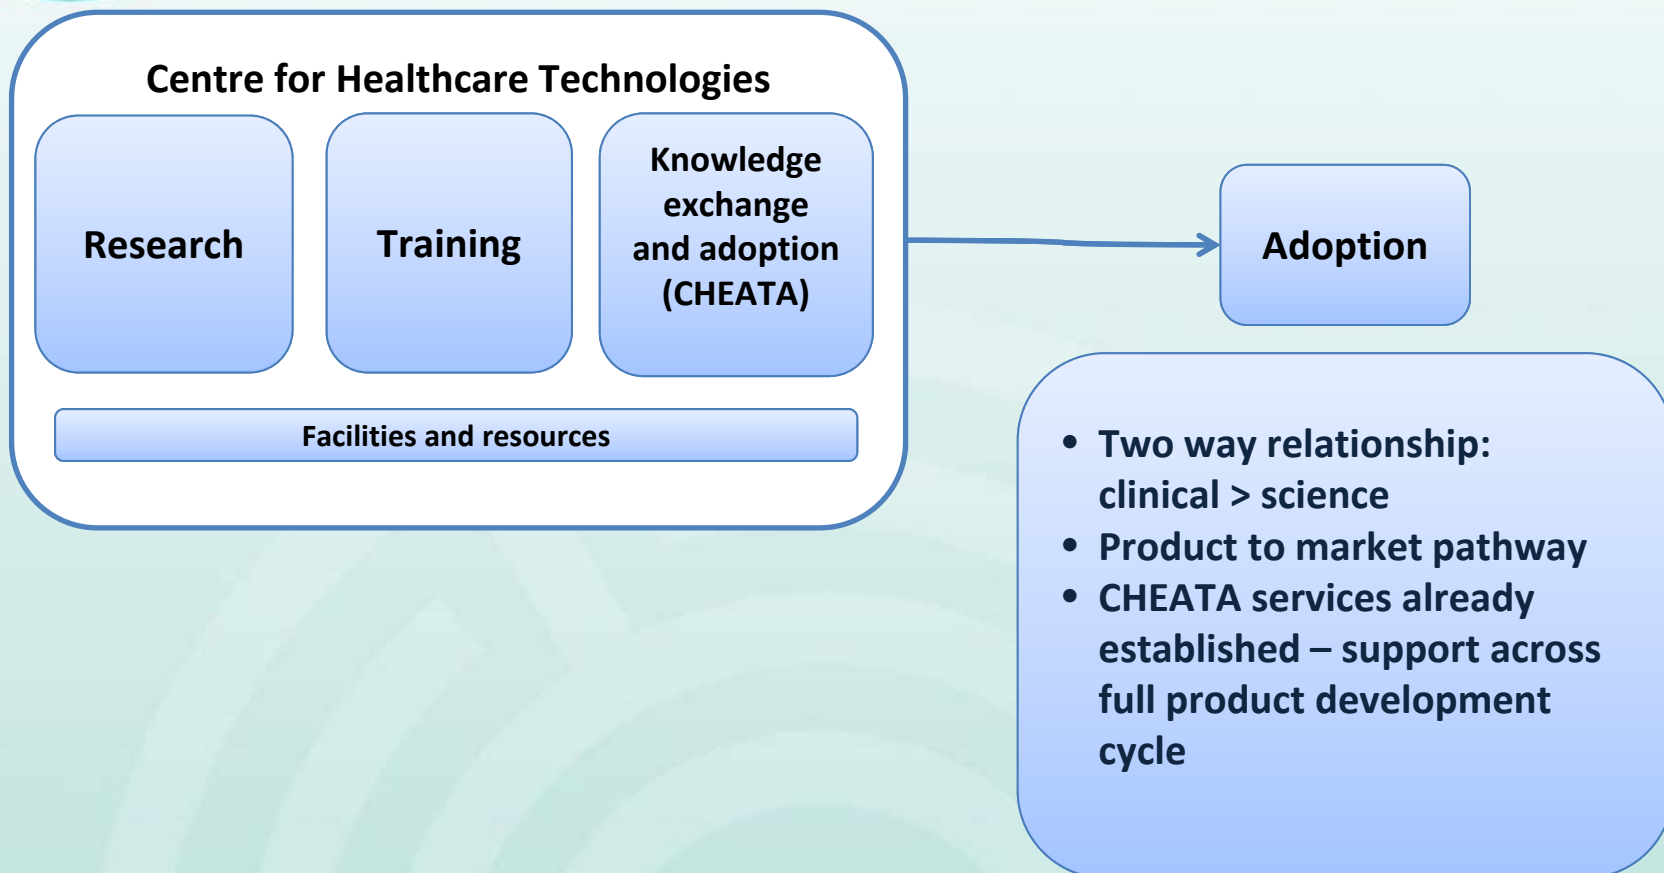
Centre for Healthcare Technologies

Research

Training

Knowledge exchange and adoption (CHEATA)

Facilities and resources

Adoption

• Two way relationship: clinical > science
• Product to market pathway
• CHEATA services already established – support across full product development cycle